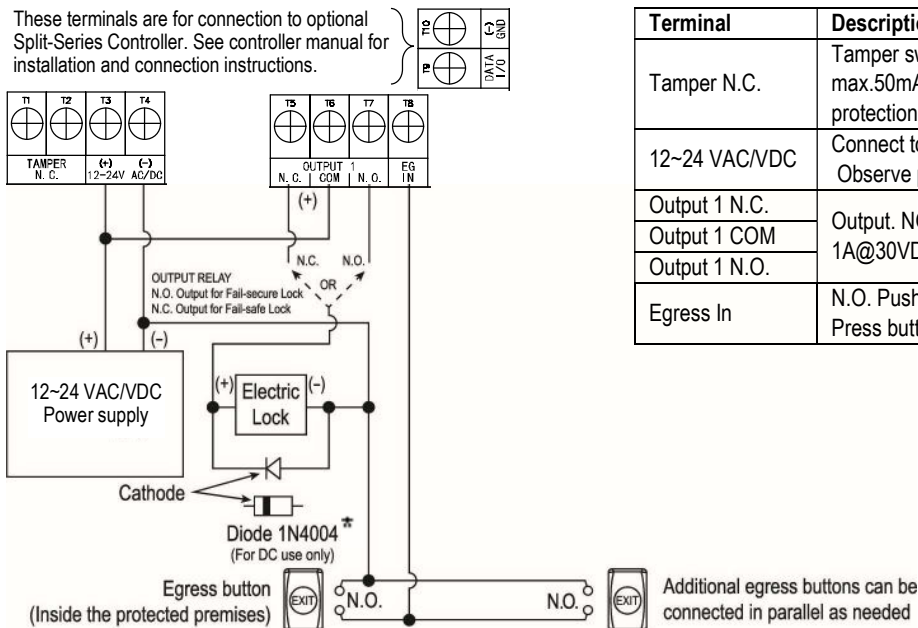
These terminals are for connection to optional Split-Series Controller. See controller manual for installation and connection instructions.

T10 (-) GND
T9 DATA I/O

T1 T2 T3 T4
TAMPER N. C. (+) 12~24V (−) AC/DC

T5 T6 T7 T8
OUTPUT 1 N. C. COM N. O. EG IN

(+)

N.C. N.O.
OUTPUT RELAY
N.O. Output for Fail-secure Lock
N.C. Output for Fail-safe Lock
OR

(+) (−)

12~24 VAC/VDC Power supply

(+) Electric Lock (−)

Cathode

Diode 1N4004 *
(For DC use only)

Egress button (Inside the protected premises)
EXIT N.O.
N.O. EXIT
Additional egress buttons can be connected in parallel as needed

| Terminal | Descriptio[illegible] |
|---|---|
| Tamper N.C. | Tamper sw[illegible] max.50mA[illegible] protection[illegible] |
| 12~24 VAC/VDC | Connect to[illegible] Observe p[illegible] |
| Output 1 N.C. | Output. NC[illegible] 1A@30VD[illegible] |
| Output 1 COM | |
| Output 1 N.O. | |
| Egress In | N.O. Push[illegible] Press butt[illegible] |